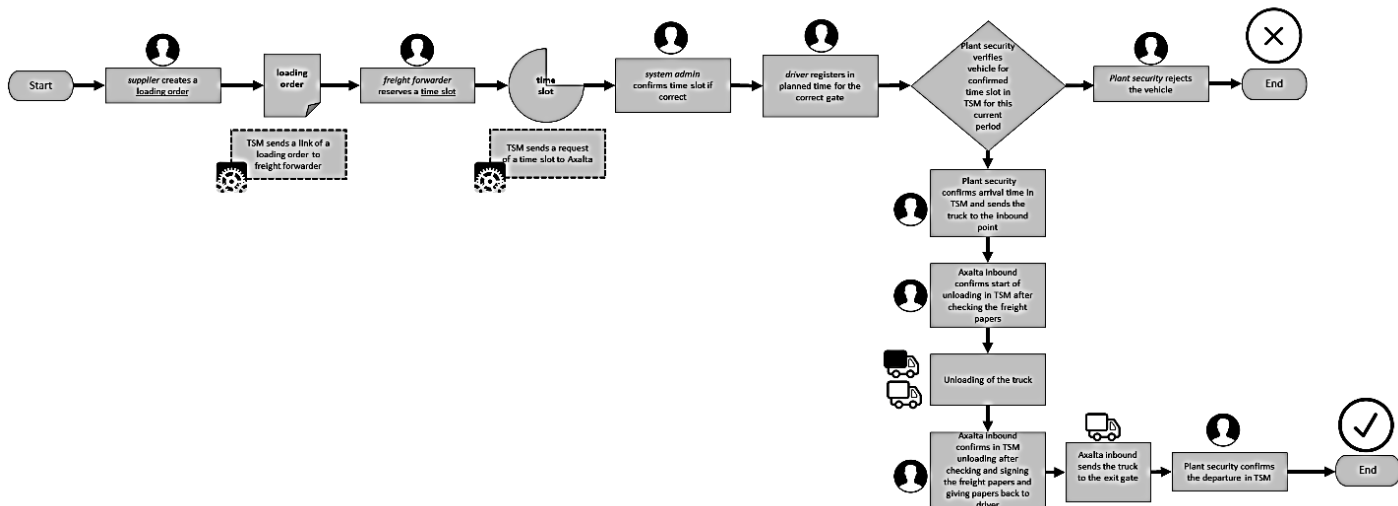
Start

supplier creates a loading order

loading order

TSM sends a link of a loading order to freight forwarder

freight forwarder reserves a time slot

time slot

TSM sends a request of a time slot to Axalta

system admin confirms time slot if correct

driver registers in planned time for the correct gate

Plant security verifies vehicle for confirmed time slot in TSM for this current period

Plant security rejects the vehicle

End

Plant security confirms arrival time in TSM and sends the truck to the inbound point

Axalta inbound confirms start of unloading in TSM after checking the freight papers

Unloading of the truck

Axalta inbound confirms in TSM unloading after checking and signing the freight papers and giving papers back to driver

Axalta inbound sends the truck to the exit gate

Plant security confirms the departure in TSM

End